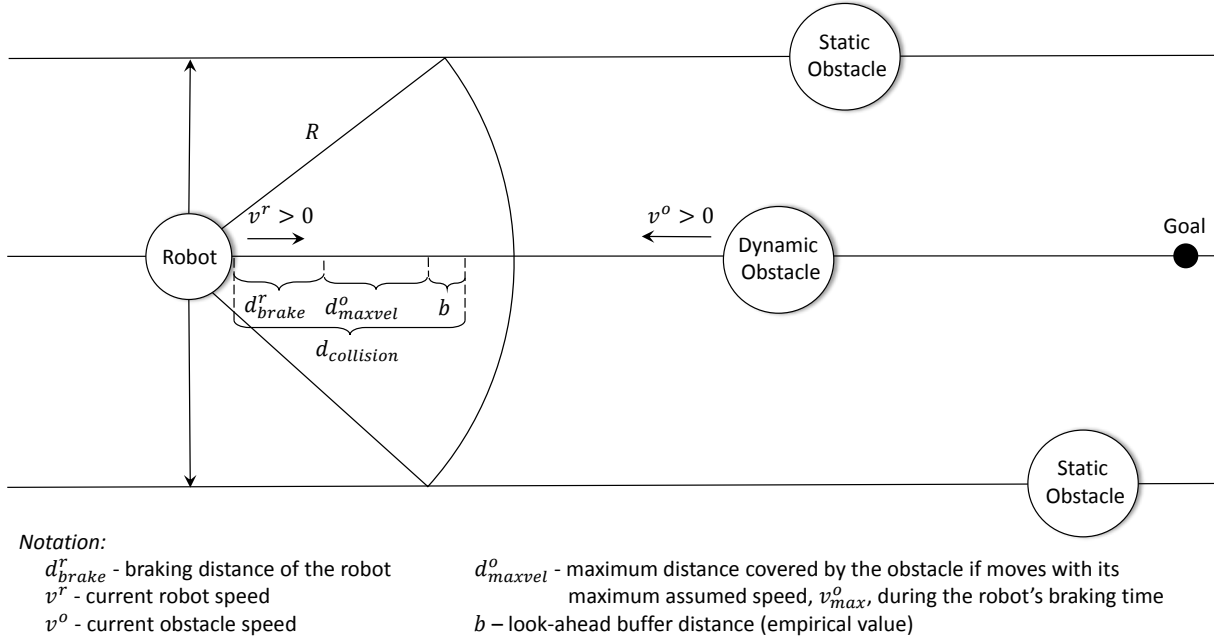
Static Obstacle

$R$

$v^r > 0$

$v^o > 0$

Goal

Robot

Dynamic Obstacle

$d^r_{brake}$ $d^o_{maxvel}$ $b$

$d_{collision}$

Static Obstacle

*Notation:*

$d^r_{brake}$ - braking distance of the robot

$v^r$ - current robot speed

$v^o$ - current obstacle speed

$d^o_{maxvel}$ - maximum distance covered by the obstacle if moves with its maximum assumed speed, $v^o_{max}$, during the robot's braking time

$b$ – look-ahead buffer distance (empirical value)